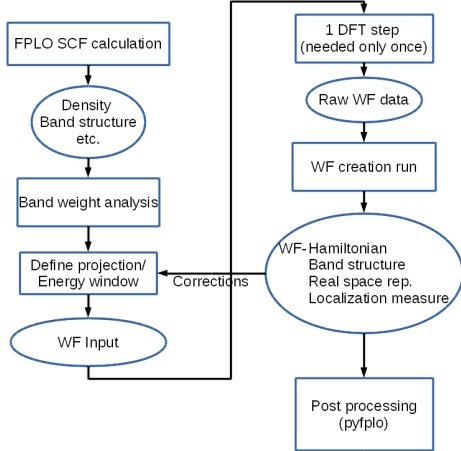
FPLO SCF calculation

Density
Band structure
etc.

Band weight analysis

Define projection/
Energy window

Corrections

WF Input

1 DFT step
(needed only once)

Raw WF data

WF creation run

WF- Hamiltonian
Band structure
Real space rep.
Localization measure

Post processing
(pyfplo)